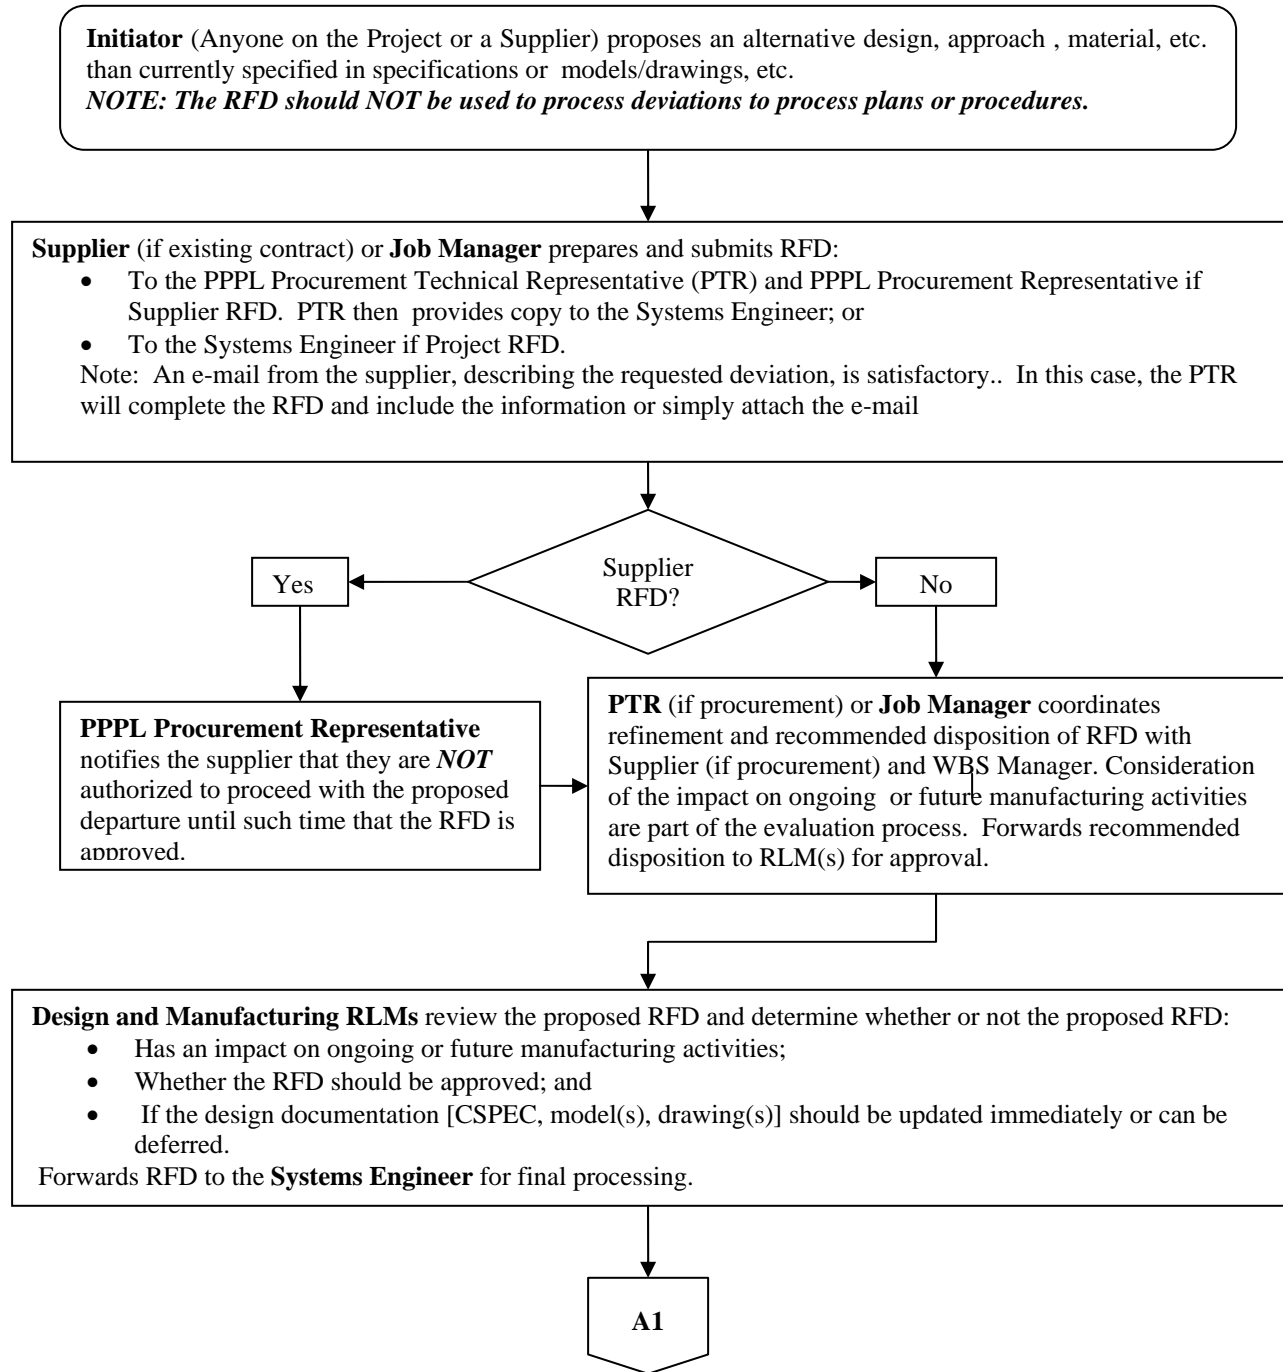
Initiator (Anyone on the Project or a Supplier) proposes an alternative design, approach , material, etc. than currently specified in specifications or models/drawings, etc.
NOTE: The RFD should NOT be used to process deviations to process plans or procedures.

Supplier (if existing contract) or Job Manager prepares and submits RFD:
- To the PPPL Procurement Technical Representative (PTR) and PPPL Procurement Representative if Supplier RFD. PTR then provides copy to the Systems Engineer; or
- To the Systems Engineer if Project RFD.

Note: An e-mail from the supplier, describing the requested deviation, is satisfactory.. In this case, the PTR will complete the RFD and include the information or simply attach the e-mail

Supplier RFD?

Yes

No

PPPL Procurement Representative notifies the supplier that they are NOT authorized to proceed with the proposed departure until such time that the RFD is approved.

PTR (if procurement) or Job Manager coordinates refinement and recommended disposition of RFD with Supplier (if procurement) and WBS Manager. Consideration of the impact on ongoing or future manufacturing activities are part of the evaluation process. Forwards recommended disposition to RLM(s) for approval.

Design and Manufacturing RLMs review the proposed RFD and determine whether or not the proposed RFD:
- Has an impact on ongoing or future manufacturing activities;
- Whether the RFD should be approved; and
- If the design documentation [CSPEC, model(s), drawing(s)] should be updated immediately or can be deferred.

Forwards RFD to the Systems Engineer for final processing.

A1